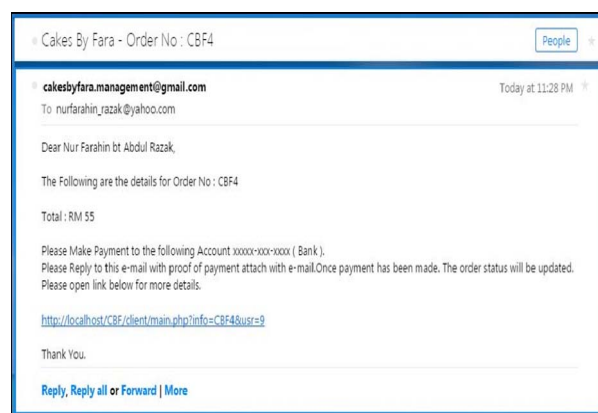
Cakes By Fara - Order No : CBF4

People

cakesbyfara.management@gmail.com
To nurfarahin_razak@yahoo.com

Today at 11:28 PM

Dear Nur Farahin bt Abdul Razak,

The Following are the details for Order No : CBF4

Total : RM 55

Please Make Payment to the following Account xxxxx-xxx-xxxx ( Bank ).
Please Reply to this e-mail with proof of payment attach with e-mail.Once payment has been made. The order status will be updated.
Please open link below for more details.

http://localhost/CBF/client/main.php?info=CBF4&usr=9

Thank You.

Reply, Reply all or Forward | More